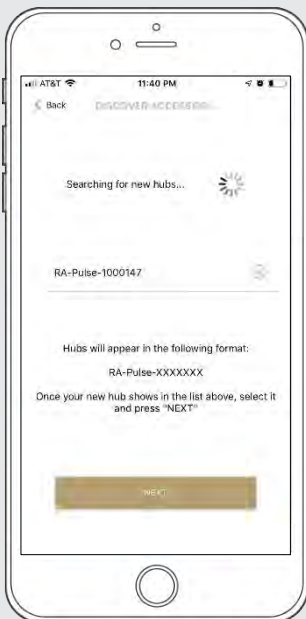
AT&T
11:40 PM
Back
DISCOVER ACCESSORI...

Searching for new hubs...

RA-Pulse-1000147

Hubs will appear in the following format:

RA-Pulse-XXXXXXX

Once your new hub shows in the list above, select it and press "NEXT"

NEXT